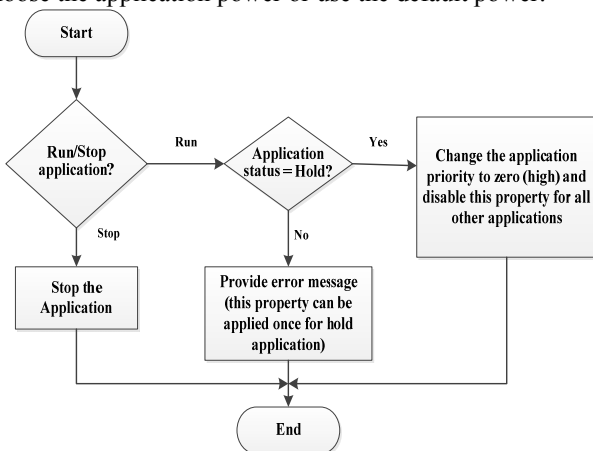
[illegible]oose the application power or use the default power.

Start

Run/Stop application?

Run

Application status = Hold?

Yes

Change the application priority to zero (high) and disable this property for all other applications

Stop

No

Stop the Application

Provide error message (this property can be applied once for hold application)

End